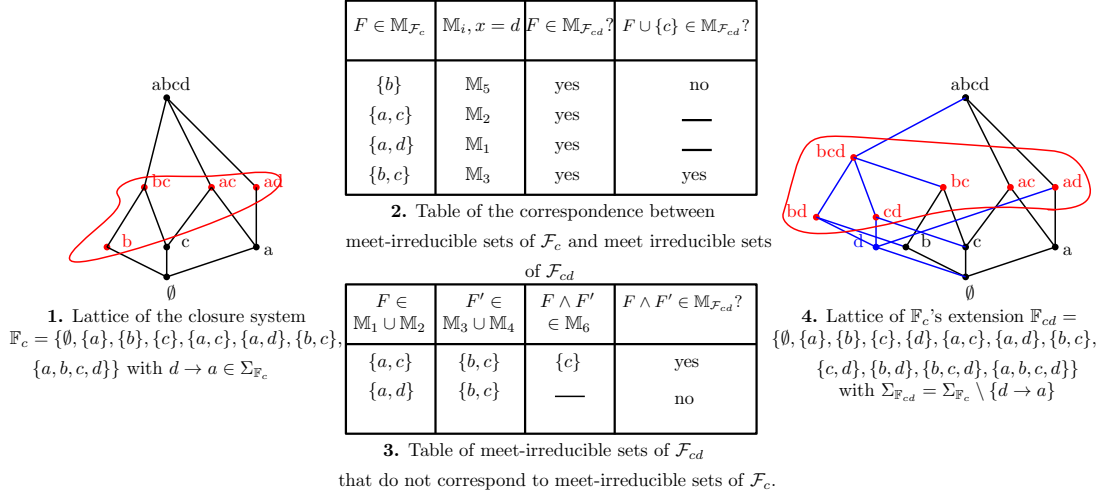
abcd

bc ac ad

b c a

$\emptyset$

**1.** Lattice of the closure system $\mathbb{F}_c = \{\emptyset, \{a\}, \{b\}, \{c\}, \{a,c\}, \{a,d\}, \{b,c\}, \{a,b,c,d\}\}$ with $d \to a \in \Sigma_{\mathbb{F}_c}$

| $F \in \mathbb{M}_{\mathcal{F}_c}$ | $\mathbb{M}_i, x = d$ | $F \in \mathbb{M}_{\mathcal{F}_{cd}}$? | $F \cup \{c\} \in \mathbb{M}_{\mathcal{F}_{cd}}$? |
|---|---|---|---|
| $\{b\}$ | $\mathbb{M}_5$ | yes | no |
| $\{a,c\}$ | $\mathbb{M}_2$ | yes | — |
| $\{a,d\}$ | $\mathbb{M}_1$ | yes | — |
| $\{b,c\}$ | $\mathbb{M}_3$ | yes | yes |

**2.** Table of the correspondence between meet-irreducible sets of $\mathcal{F}_c$ and meet irreducible sets of $\mathcal{F}_{cd}$

| $F \in \mathbb{M}_1 \cup \mathbb{M}_2$ | $F' \in \mathbb{M}_3 \cup \mathbb{M}_4$ | $F \wedge F' \in \mathbb{M}_6$ | $F \wedge F' \in \mathbb{M}_{\mathcal{F}_{cd}}$? |
|---|---|---|---|
| $\{a,c\}$ | $\{b,c\}$ | $\{c\}$ | yes |
| $\{a,d\}$ | $\{b,c\}$ | — | no |

**3.** Table of meet-irreducible sets of $\mathcal{F}_{cd}$ that do not correspond to meet-irreducible sets of $\mathcal{F}_c$.

abcd

bcd bc ac ad

bd cd

d b c a

$\emptyset$

**4.** Lattice of $\mathbb{F}_c$'s extension $\mathbb{F}_{cd} = \{\emptyset, \{a\}, \{b\}, \{c\}, \{d\}, \{a,c\}, \{a,d\}, \{b,c\}, \{c,d\}, \{b,d\}, \{b,c,d\}, \{a,b,c,d\}\}$ with $\Sigma_{\mathbb{F}_{cd}} = \Sigma_{\mathbb{F}_c} \setminus \{d \to a\}$